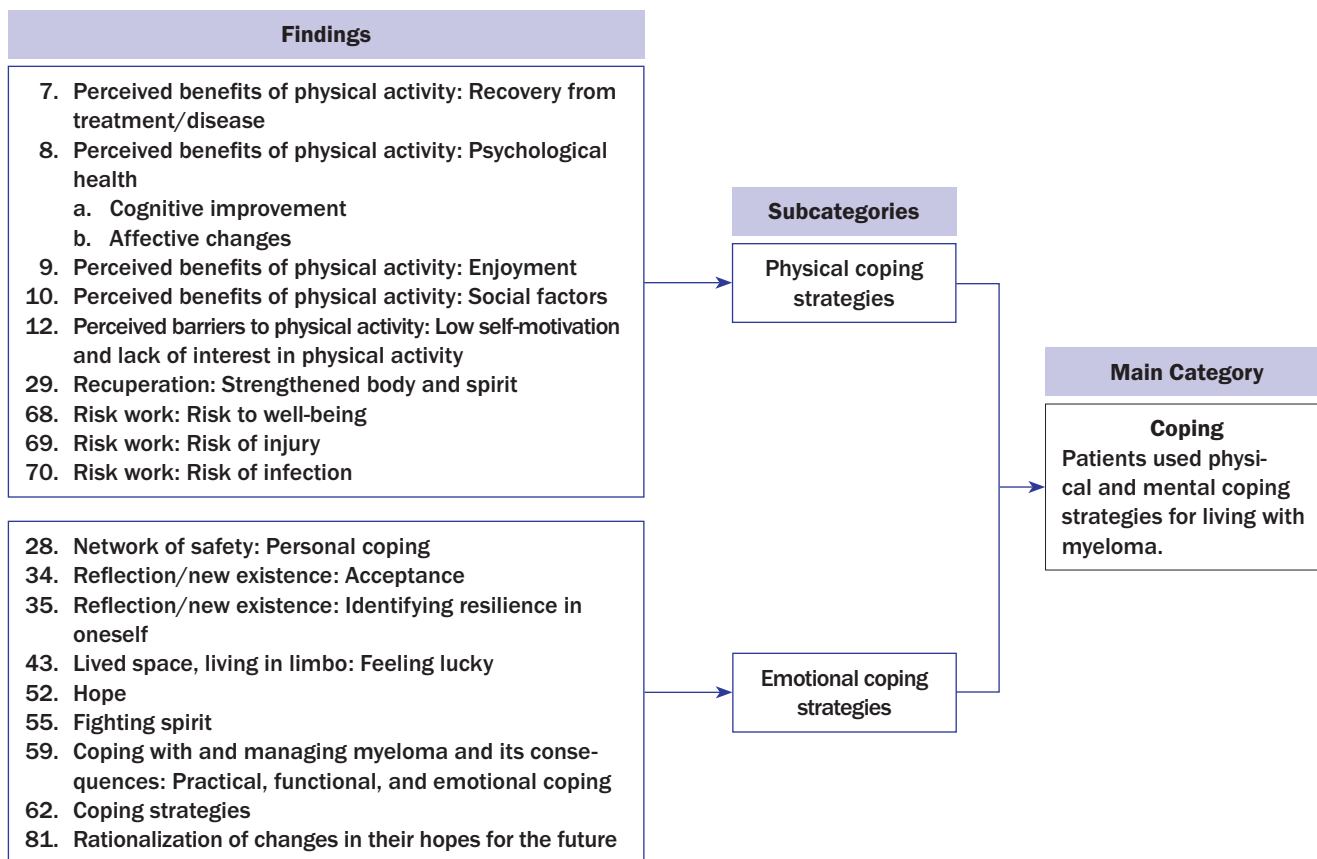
Findings

7. Perceived benefits of physical activity: Recovery from treatment/disease
8. Perceived benefits of physical activity: Psychological health
a. Cognitive improvement
b. Affective changes
9. Perceived benefits of physical activity: Enjoyment
10. Perceived benefits of physical activity: Social factors
12. Perceived barriers to physical activity: Low self-motivation and lack of interest in physical activity
29. Recuperation: Strengthened body and spirit
68. Risk work: Risk to well-being
69. Risk work: Risk of injury
70. Risk work: Risk of infection

28. Network of safety: Personal coping
34. Reflection/new existence: Acceptance
35. Reflection/new existence: Identifying resilience in oneself
43. Lived space, living in limbo: Feeling lucky
52. Hope
55. Fighting spirit
59. Coping with and managing myeloma and its consequences: Practical, functional, and emotional coping
62. Coping strategies
81. Rationalization of changes in their hopes for the future

Subcategories

Physical coping strategies

Emotional coping strategies

Main Category

Coping
Patients used physical and mental coping strategies for living with myeloma.